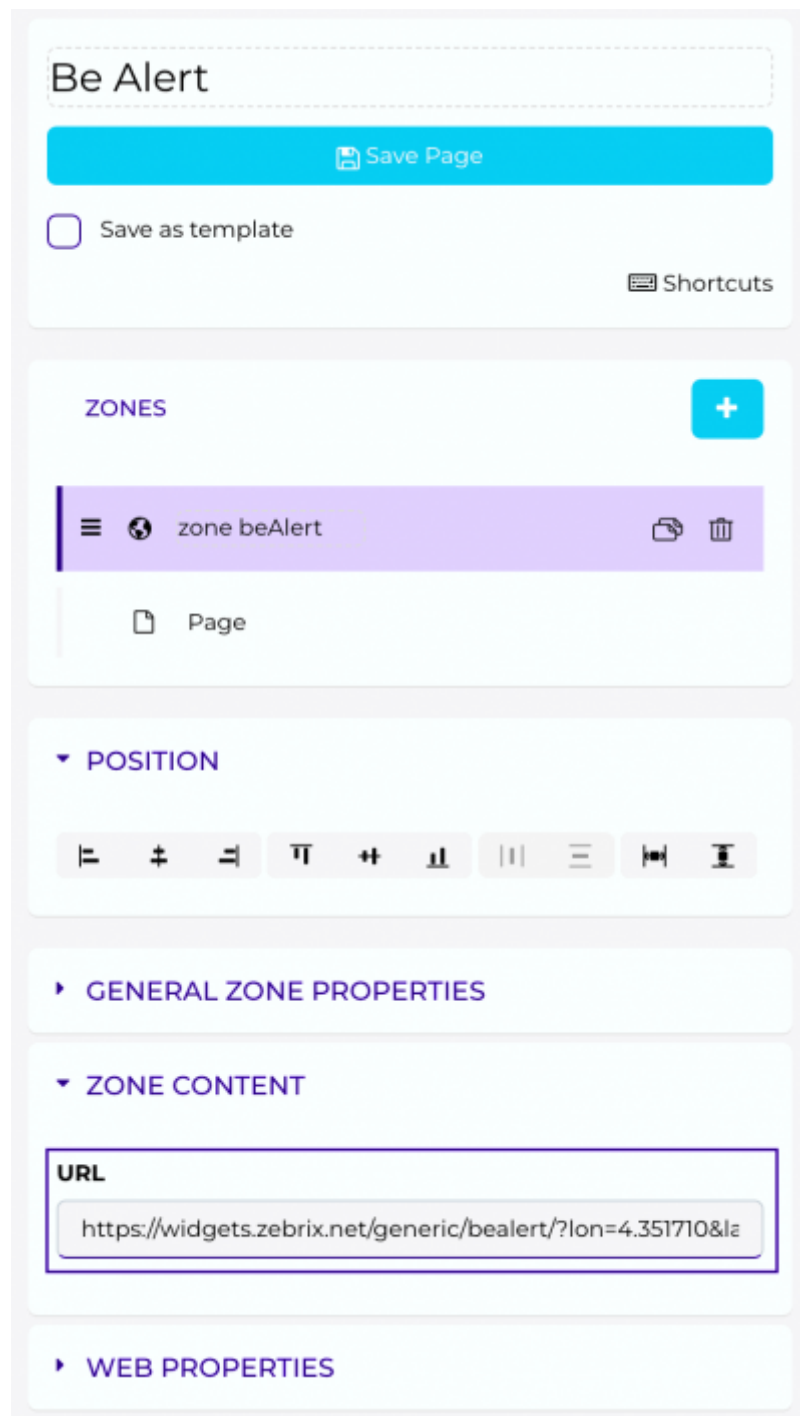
Be Alert

Save Page

Save as template

Shortcuts

ZONES

+

zone beAlert

Page

POSITION

GENERAL ZONE PROPERTIES

ZONE CONTENT

URL

https://widgets.zebrix.net/generic/bealert/?lon=4.351710&la

WEB PROPERTIES